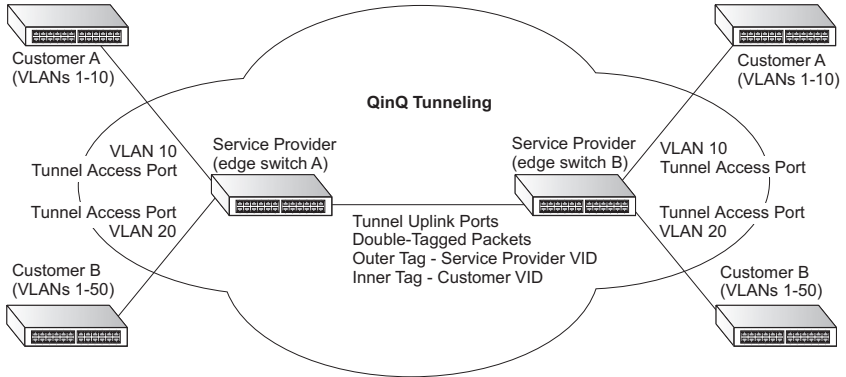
Customer A
(VLANs 1-10)

QinQ Tunneling

Customer A
(VLANs 1-10)

VLAN 10
Tunnel Access Port

Service Provider
(edge switch A)

Service Provider
(edge switch B)

VLAN 10
Tunnel Access Port

Tunnel Access Port
VLAN 20

Tunnel Uplink Ports
Double-Tagged Packets
Outer Tag - Service Provider VID
Inner Tag - Customer VID

Tunnel Access Port
VLAN 20

Customer B
(VLANs 1-50)

Customer B
(VLANs 1-50)